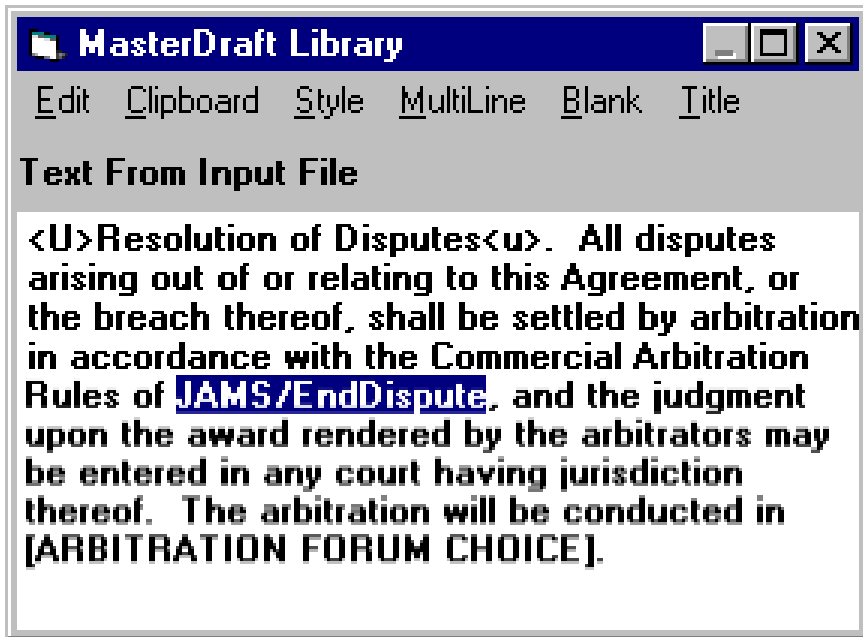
MasterDraft Library

Edit Clipboard Style MultiLine Blank Title

Text From Input File

<U>Resolution of Disputes<u>. All disputes arising out of or relating to this Agreement, or the breach thereof, shall be settled by arbitration in accordance with the Commercial Arbitration Rules of JAMS/EndDispute, and the judgment upon the award rendered by the arbitrators may be entered in any court having jurisdiction thereof. The arbitration will be conducted in [ARBITRATION FORUM CHOICE].